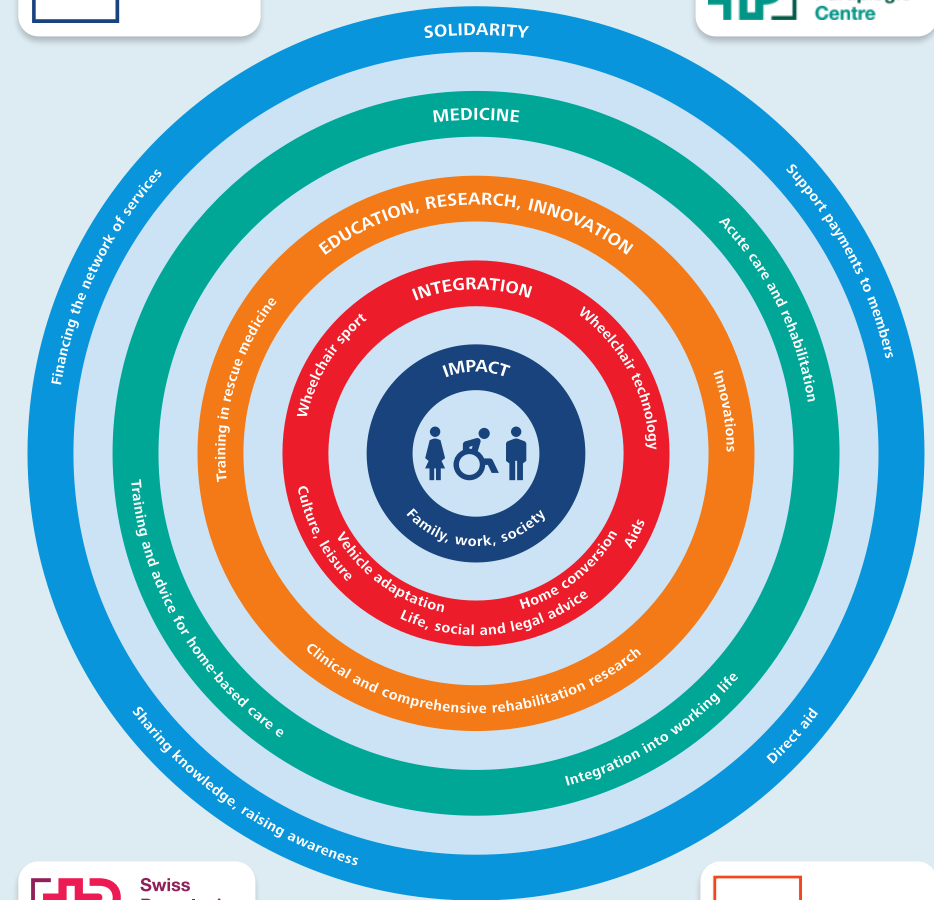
Centre

SOLIDARITY

Financing the network of services

Support payments to members

Sharing knowledge, raising awareness

Direct aid

MEDICINE

Acute care and rehabilitation

Training and advice for home-based care e

Integration into working life

EDUCATION, RESEARCH, INNOVATION

Training in rescue medicine

Innovations

Clinical and comprehensive rehabilitation research

INTEGRATION

Wheelchair sport

Wheelchair technology

Culture, leisure

Vehicle adaptation

Life, social and legal advice

Home conversion

Aids

IMPACT

Family, work, society

Swiss